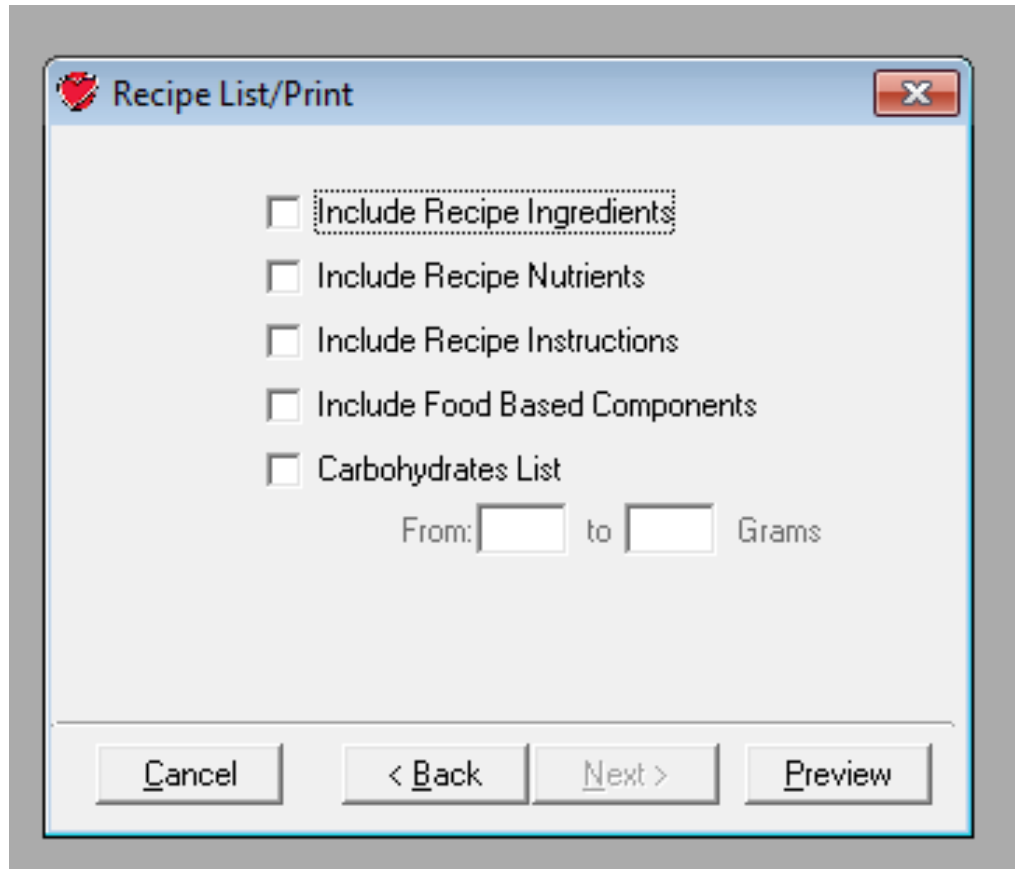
Recipe List/Print

Include Recipe Ingredients

Include Recipe Nutrients

Include Recipe Instructions

Include Food Based Components

Carbohydrates List

From: to Grams

Cancel

< Back

Next >

Preview